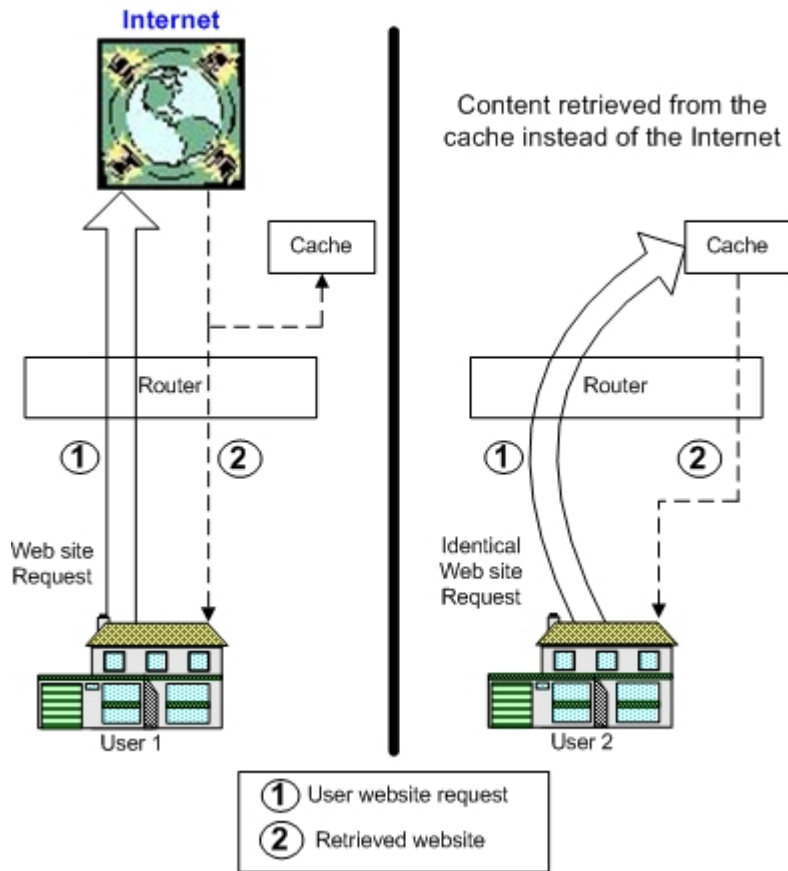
Internet

Cache

Router

1

2

Web site Request

User 1

Content retrieved from the cache instead of the Internet

Cache

Router

1

2

Identical Web site Request

User 2

1 User website request

2 Retrieved website